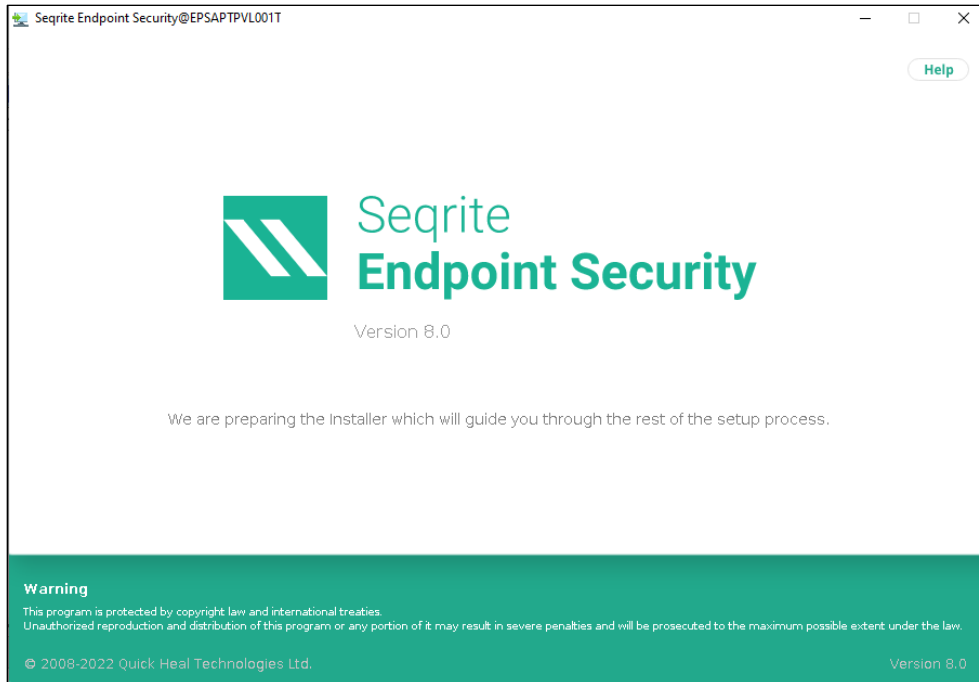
Seqrite Endpoint Security@EPSAPTPVL001T

Help

Seqrite
Endpoint Security

Version 8.0

We are preparing the Installer which will guide you through the rest of the setup process.

Warning

This program is protected by copyright law and international treaties.
Unauthorized reproduction and distribution of this program or any portion of it may result in severe penalties and will be prosecuted to the maximum possible extent under the law.

© 2008-2022 Quick Heal Technologies Ltd.

Version 8.0